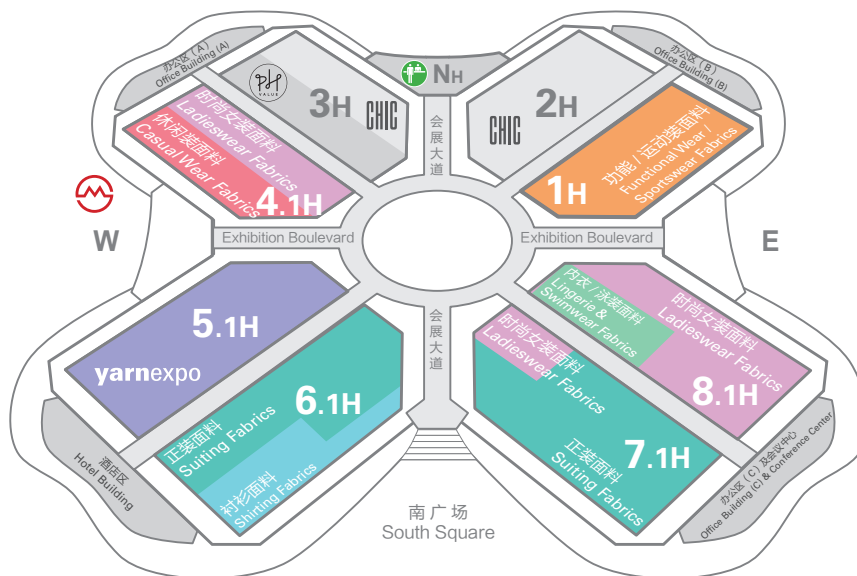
办公区（A）
Office Building (A)

PH VALUE

3H

CHIC

N H

会展大道

CHIC

2H

办公区（B）
Office Building (B)

时尚女装面料
Ladieswear Fabrics

休闲装面料
Casual Wear Fabrics

4.1H

功能/运动装面料
Functional Wear / Sportswear Fabrics

1H

W

Exhibition Boulevard

Exhibition Boulevard

E

5.1H

yarnexpo

会展大道

内衣/泳装面料
Lingerie & Swimwear Fabrics

时尚女装面料
Ladieswear Fabrics

8.1H

时尚女装面料
Ladieswear Fabrics

正装面料
Suiting Fabrics

6.1H

衬衫面料
Shirting Fabrics

7.1H

正装面料
Suiting Fabrics

酒店区
Hotel Building

办公区（C）及会议中心
Office Building (C) & Conference Center

南广场
South Square